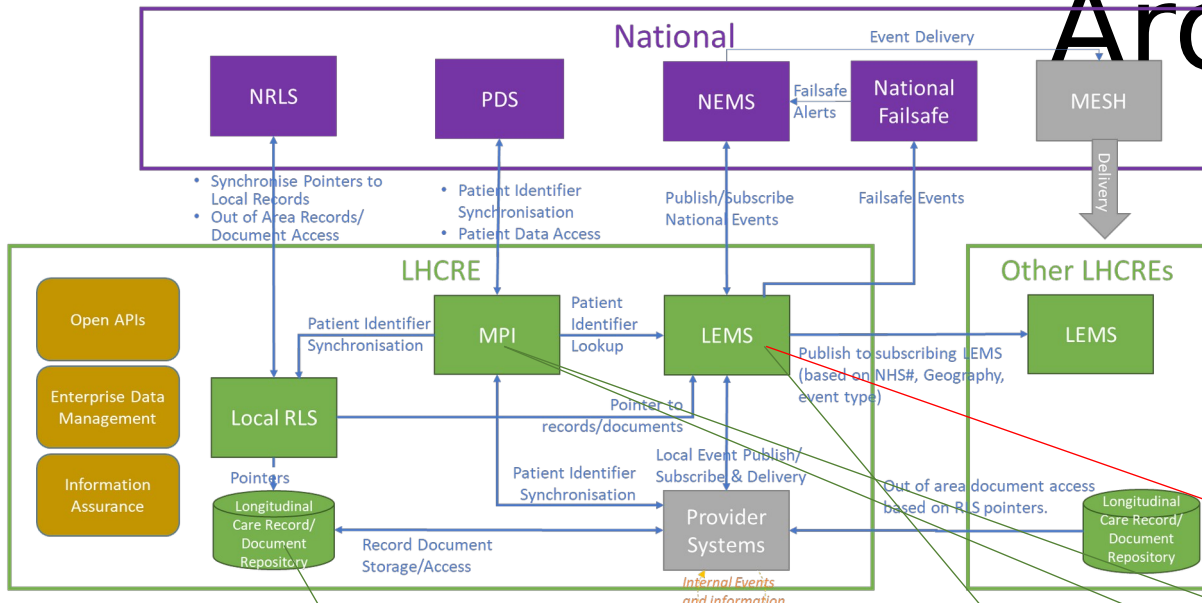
Arc

National

Event Delivery

NRLS

PDS

NEMS

Failsafe Alerts

National Failsafe

MESH

Delivery

• Synchronise Pointers to Local Records
• Out of Area Records/ Document Access

• Patient Identifier Synchronisation
• Patient Data Access

Publish/Subscribe National Events

Failsafe Events

LHCRE

Other LHCREs

Open APIs

Enterprise Data Management

Information Assurance

Patient Identifier Synchronisation

MPI

Patient Identifier Lookup

LEMS

LEMS

Publish to subscribing LEMS (based on NHS#, Geography, event type)

Local RLS

Pointer to records/documents

Pointers

Patient Identifier Synchronisation

Local Event Publish/ Subscribe & Delivery

Out of area document access based on RLS pointers.

Longitudinal Care Record/ Document Repository

Record Document Storage/Access

Provider Systems

Longitudinal Care Record/ Document Repository

Internal Events and information